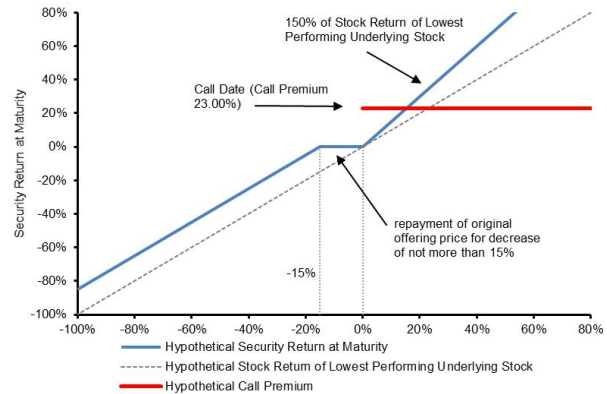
80%
60%
40%
20%
0%
-20%
-40%
-60%
-80%
-100%

Security Return at Maturity

150% of Stock Return of Lowest Performing Underlying Stock

Call Date (Call Premium 23.00%)

repayment of original offering price for decrease of not more than 15%

-15%

-100% -80% -60% -40% -20% 0% 20% 40% 60% 80%

Hypothetical Security Return at Maturity
Hypothetical Stock Return of Lowest Performing Underlying Stock
Hypothetical Call Premium